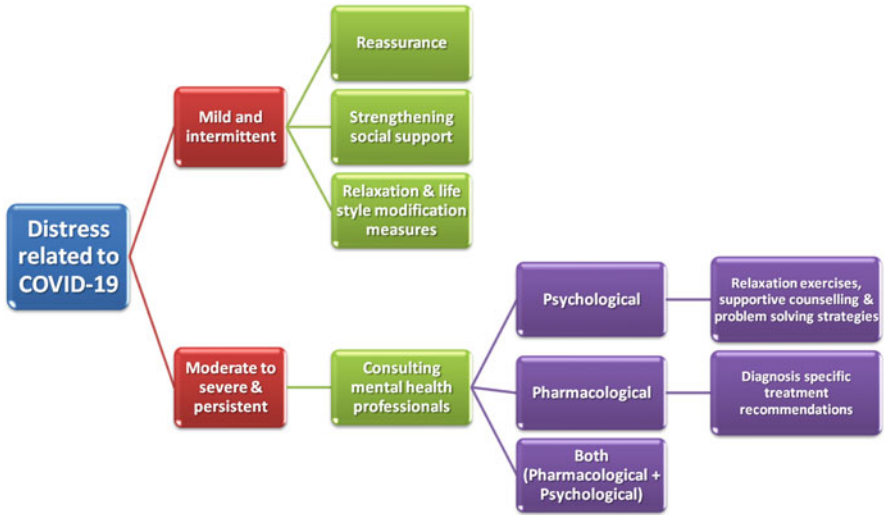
Distress related to COVID-19

Mild and intermittent

Reassurance

Strengthening social support

Relaxation & life style modification measures

Moderate to severe & persistent

Consulting mental health professionals

Psychological

Relaxation exercises, supportive counselling & problem solving strategies

Pharmacological

Diagnosis specific treatment recommendations

Both (Pharmacological + Psychological)